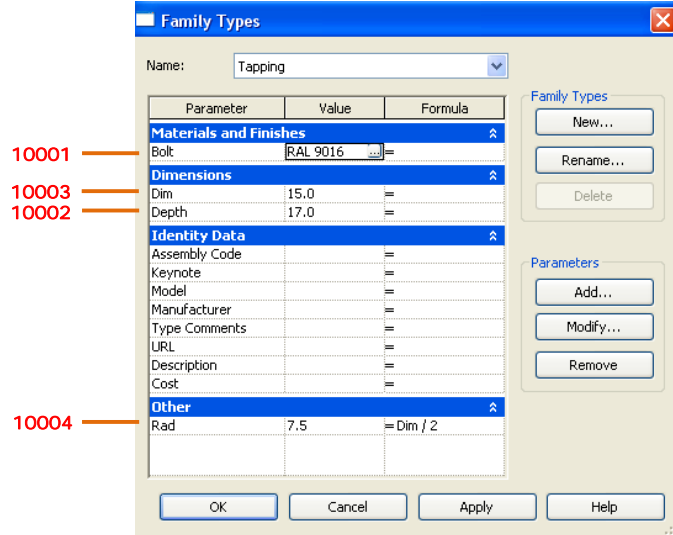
Family Types

Name: Tapping

| Parameter | Value | Formula |
|---|---|---|
| Materials and Finishes | | |
| Bolt | RAL 9016 ... | = |
| Dimensions | | |
| Dim | 15.0 | = |
| Depth | 17.0 | = |
| Identity Data | | |
| Assembly Code | | = |
| Keynote | | = |
| Model | | = |
| Manufacturer | | = |
| Type Comments | | = |
| URL | | = |
| Description | | = |
| Cost | | = |
| Other | | |
| Rad | 7.5 | = Dim / 2 |

10001
10003
10002
10004

Family Types
New...
Rename...
Delete

Parameters
Add...
Modify...
Remove

OK
Cancel
Apply
Help